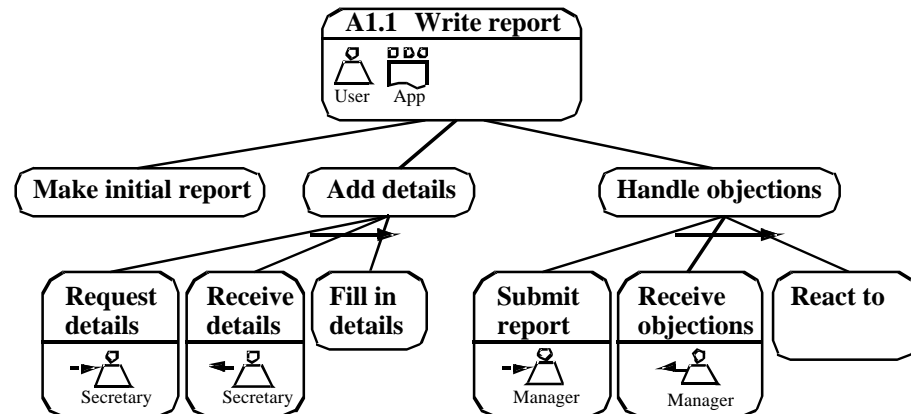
A1.1 Write report

User App

Make initial report

Add details

Handle objections

Request details

Secretary

Receive details

Secretary

Fill in details

Submit report

Manager

Receive objections

Manager

React to